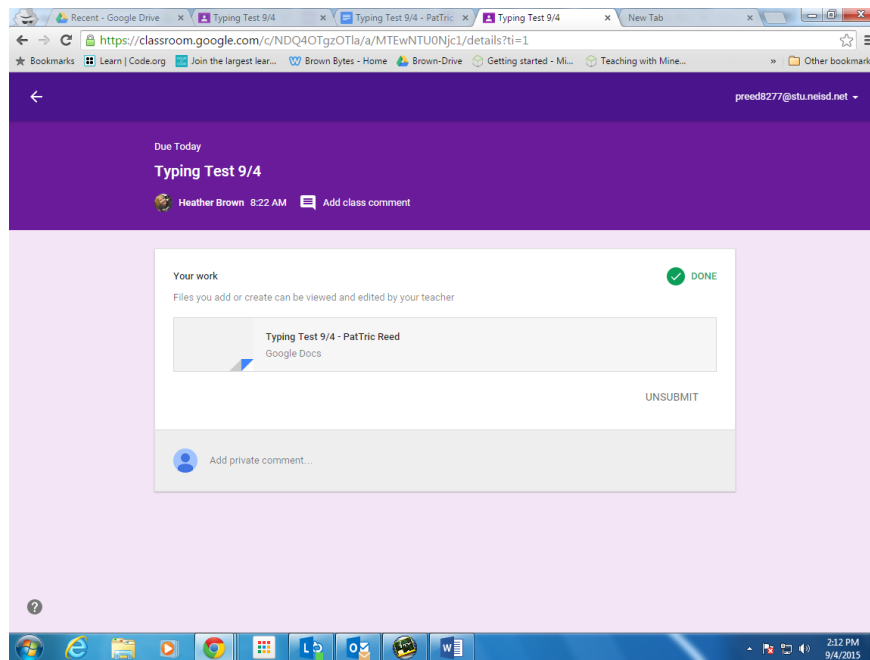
Recent - Google Drive ×
Typing Test 9/4 ×
Typing Test 9/4 - PatTric ×
Typing Test 9/4 ×
New Tab ×

https://classroom.google.com/c/NDQ4OTgzOTla/a/MTEwNTU0Njc1/details?ti=1

Bookmarks
Learn | Code.org
Join the largest lear...
Brown Bytes - Home
Brown-Drive
Getting started - Mi...
Teaching with Mine...
»
Other bookmark

preed8277@stu.neisd.net

Due Today
Typing Test 9/4

Heather Brown 8:22 AM
Add class comment

Your work
DONE
Files you add or create can be viewed and edited by your teacher

Typing Test 9/4 - PatTric Reed
Google Docs

UNSUBMIT

Add private comment...

?

2:12 PM
9/4/2015